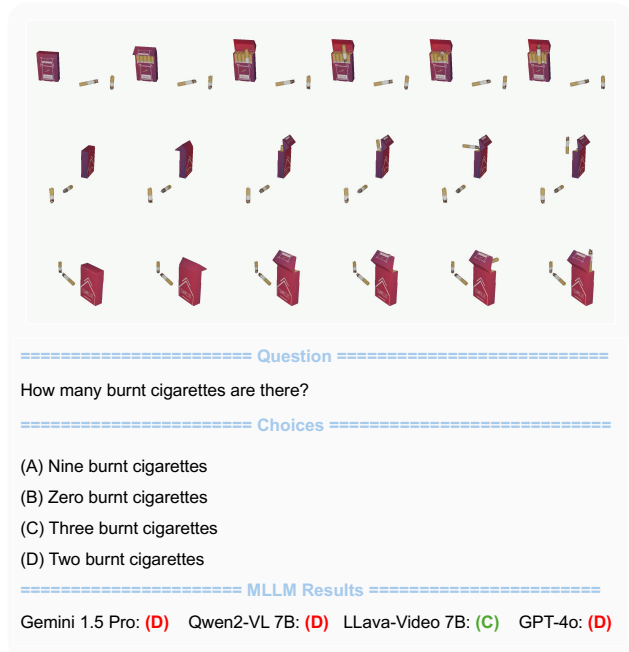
======================= Question ==========================

How many burnt cigarettes are there?

======================= Choices ===========================

(A) Nine burnt cigarettes

(B) Zero burnt cigarettes

(C) Three burnt cigarettes

(D) Two burnt cigarettes

====================== MLLM Results ======================

Gemini 1.5 Pro: (D) Qwen2-VL 7B: (D) LLava-Video 7B: (C) GPT-4o: (D)